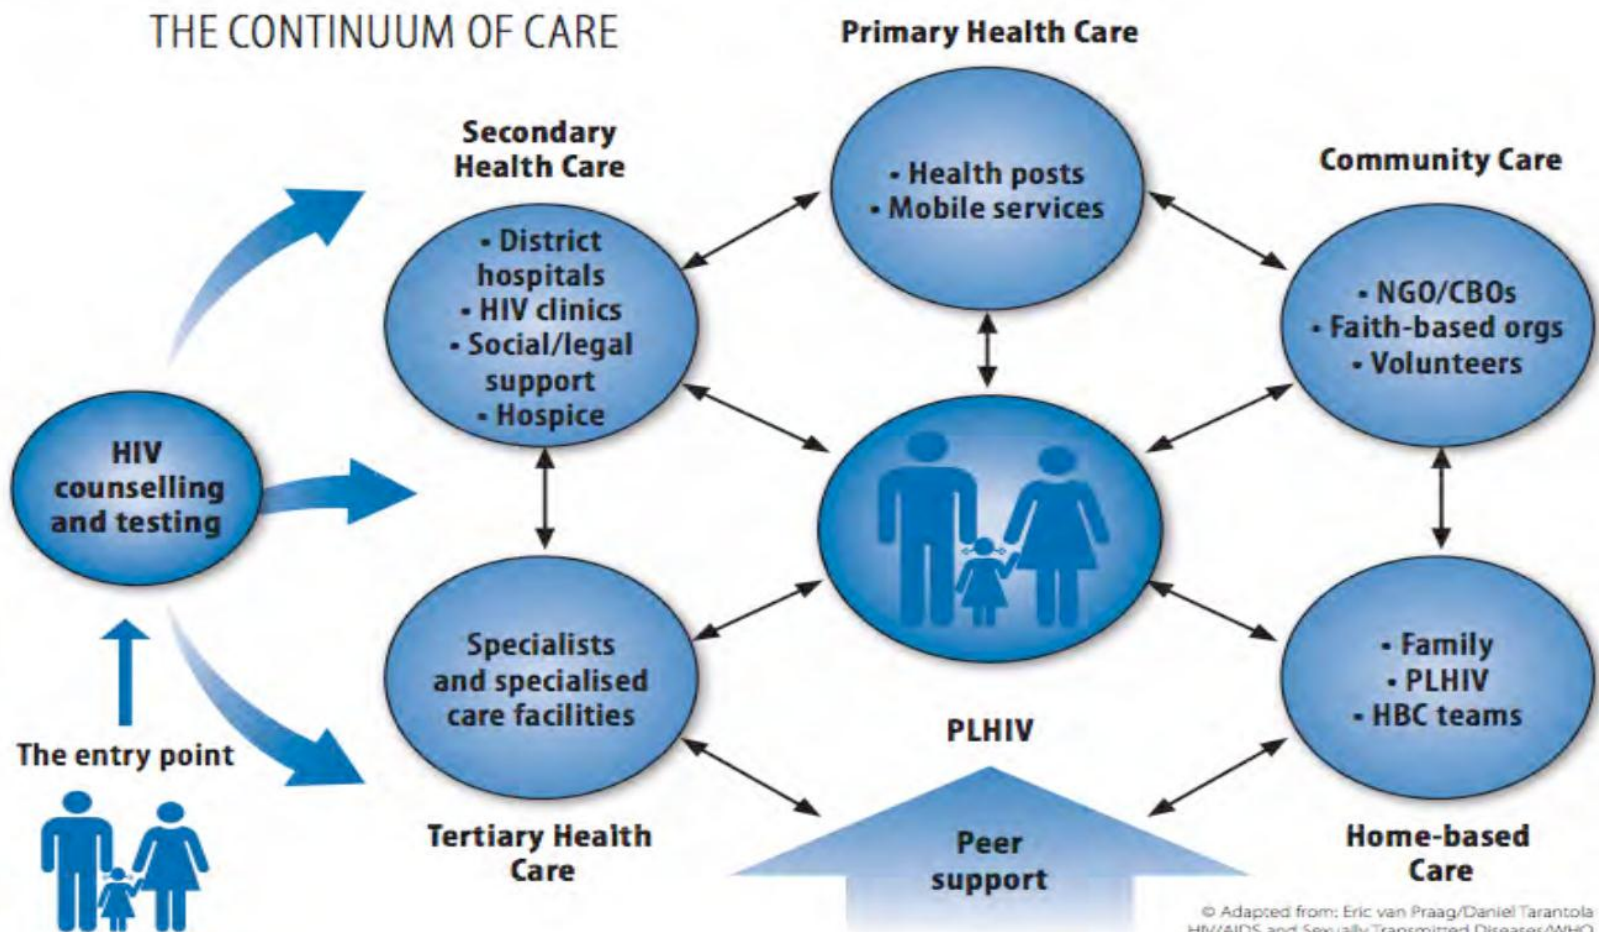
THE CONTINUUM OF CARE

Primary Health Care

• Health posts
• Mobile services

Secondary Health Care

• District hospitals
• HIV clinics
• Social/legal support
• Hospice

Community Care

• NGO/CBOs
• Faith-based orgs
• Volunteers

HIV counselling and testing

The entry point

Specialists and specialised care facilities

Tertiary Health Care

PLHIV

Peer support

• Family
• PLHIV
• HBC teams

Home-based Care

© Adapted from: Eric van Praag/Daniel Tarantola HIV/AIDS and Sexually Transmitted Diseases/WHO